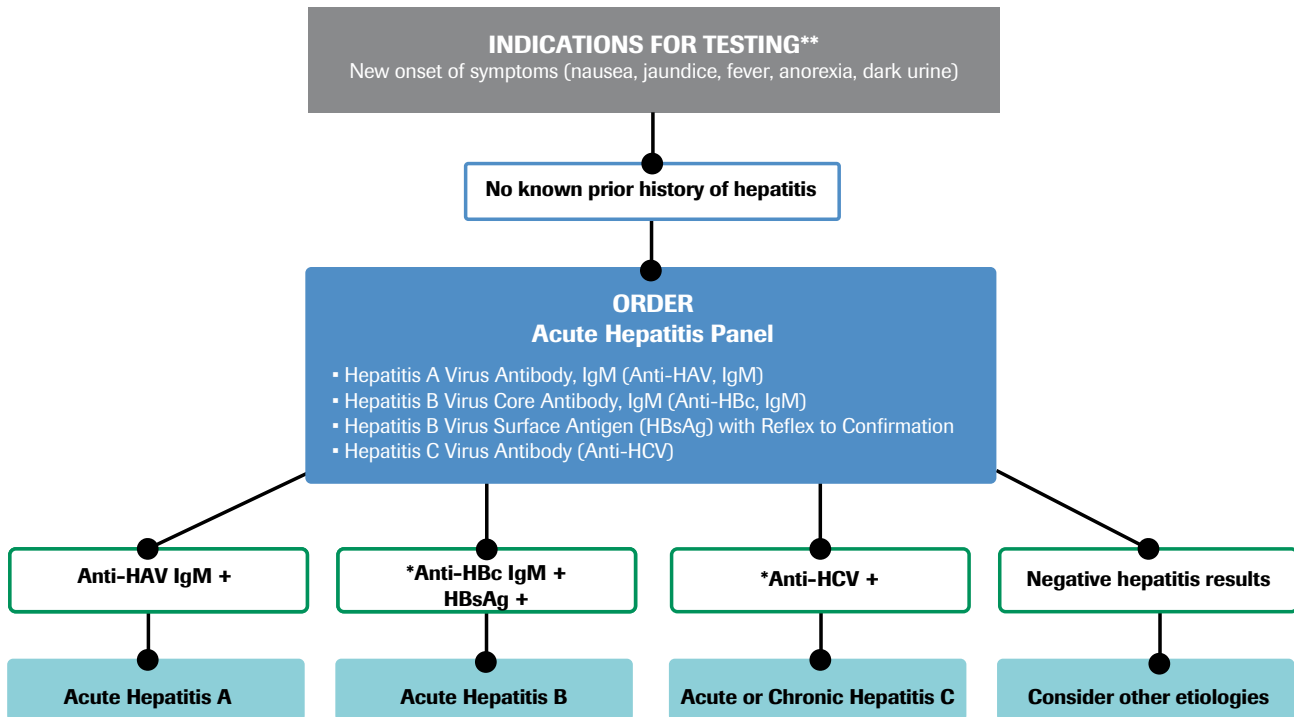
INDICATIONS FOR TESTING**
New onset of symptoms (nausea, jaundice, fever, anorexia, dark urine)

No known prior history of hepatitis

ORDER
Acute Hepatitis Panel

▪ Hepatitis A Virus Antibody, IgM (Anti-HAV, IgM)
▪ Hepatitis B Virus Core Antibody, IgM (Anti-HBc, IgM)
▪ Hepatitis B Virus Surface Antigen (HBsAg) with Reflex to Confirmation
▪ Hepatitis C Virus Antibody (Anti-HCV)

Anti-HAV IgM +

*Anti-HBc IgM + HBsAg +

*Anti-HCV +

Negative hepatitis results

Acute Hepatitis A

Acute Hepatitis B

Acute or Chronic Hepatitis C

Consider other etiologies